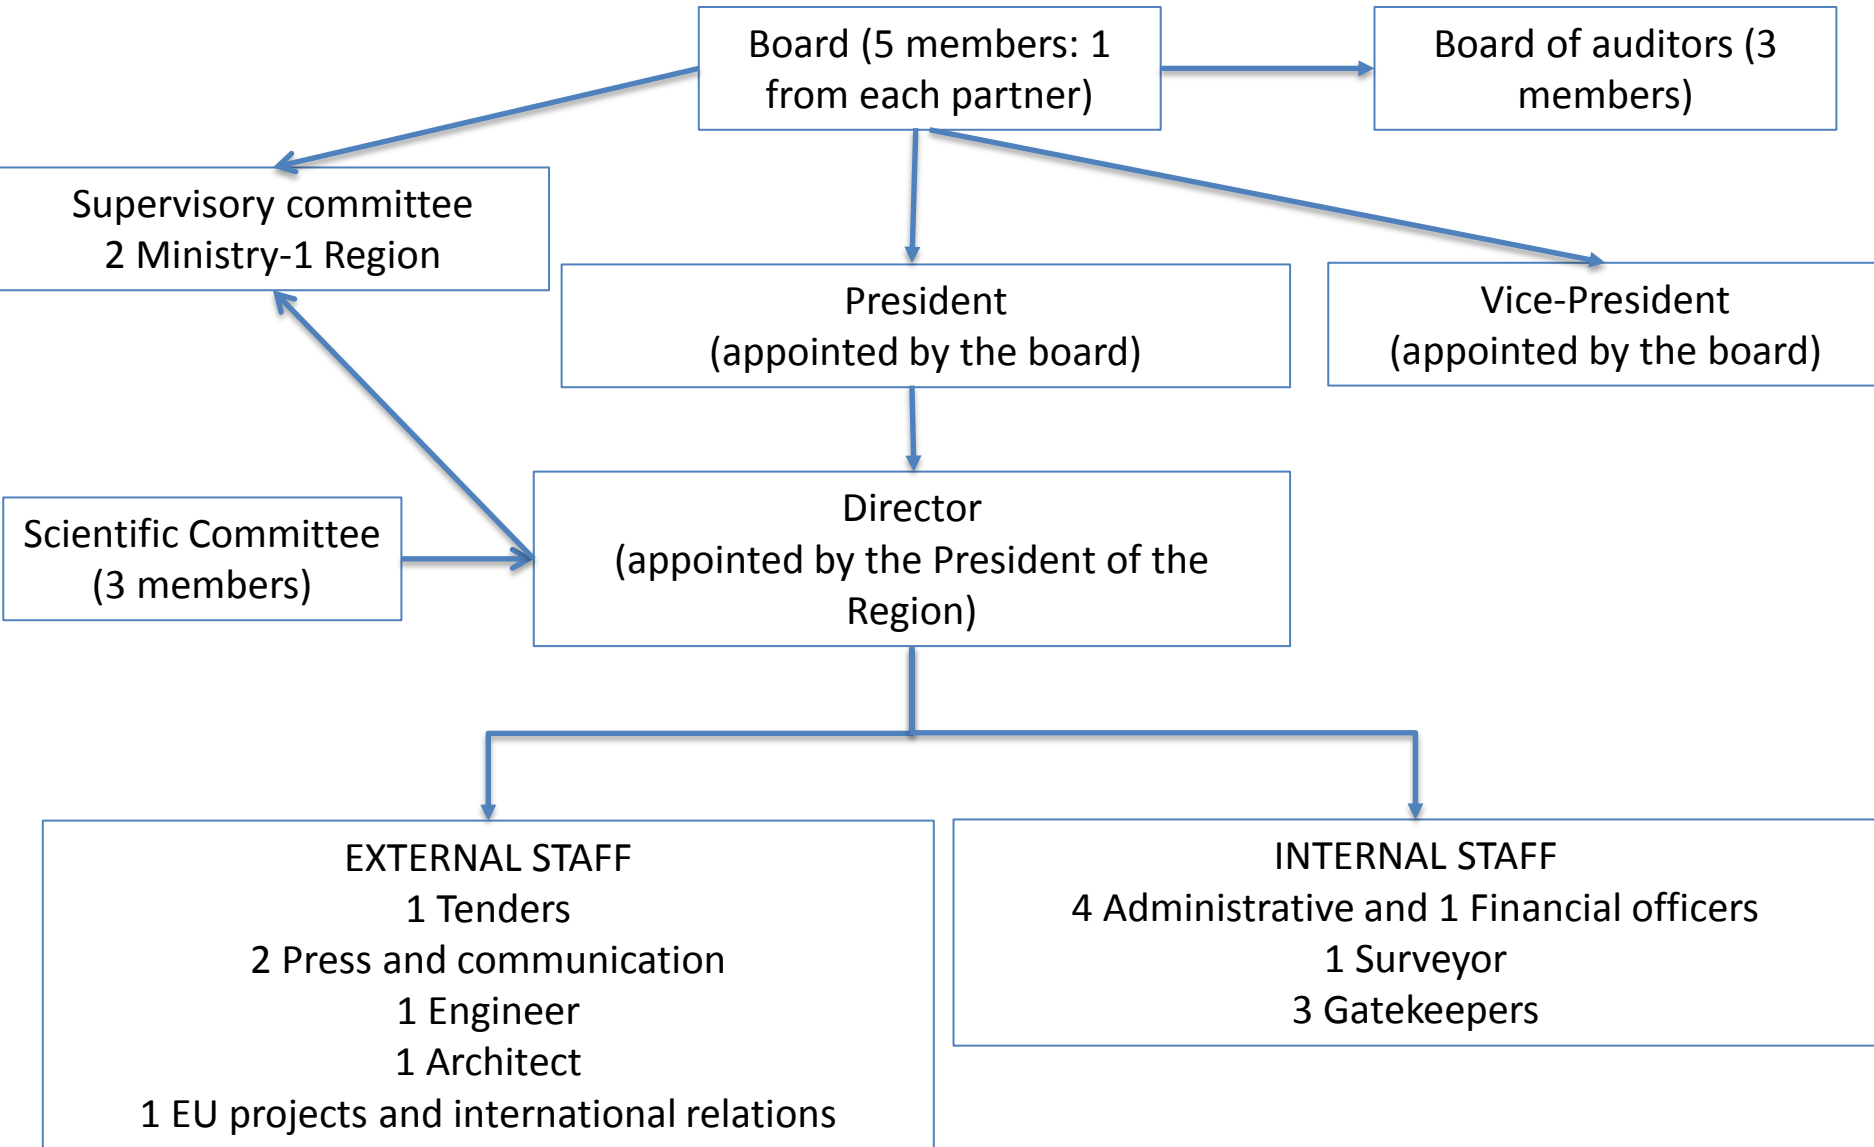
Board (5 members: 1 from each partner)

Board of auditors (3 members)

Supervisory committee
2 Ministry-1 Region

President
(appointed by the board)

Vice-President
(appointed by the board)

Scientific Committee
(3 members)

Director
(appointed by the President of the Region)

EXTERNAL STAFF
1 Tenders
2 Press and communication
1 Engineer
1 Architect
1 EU projects and international relations

INTERNAL STAFF
4 Administrative and 1 Financial officers
1 Surveyor
3 Gatekeepers